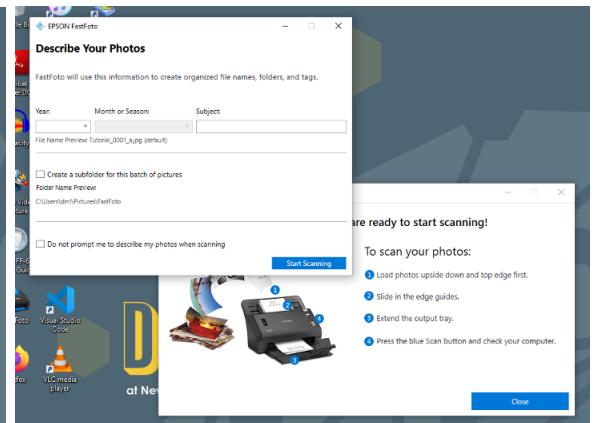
EPSON FastFoto

Describe Your Photos

FastFoto will use this information to create organized file names, folders, and tags.

Year:

Month or Season:

Subject:

File Name Preview: Tutorial_0001_a.jpg (default)

Create a subfolder for this batch of pictures

Folder Name Preview:

C:\Users\dim\Pictures\FastFoto

Do not prompt me to describe my photos when scanning

Start Scanning

are ready to start scanning!

To scan your photos:

1 Load photos upside down and top edge first.

2 Slide in the edge guides.

3 Extend the output tray.

4 Press the blue Scan button and check your computer.

Close

Visual Studio Code

VLC media player

at New

Foto

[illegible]